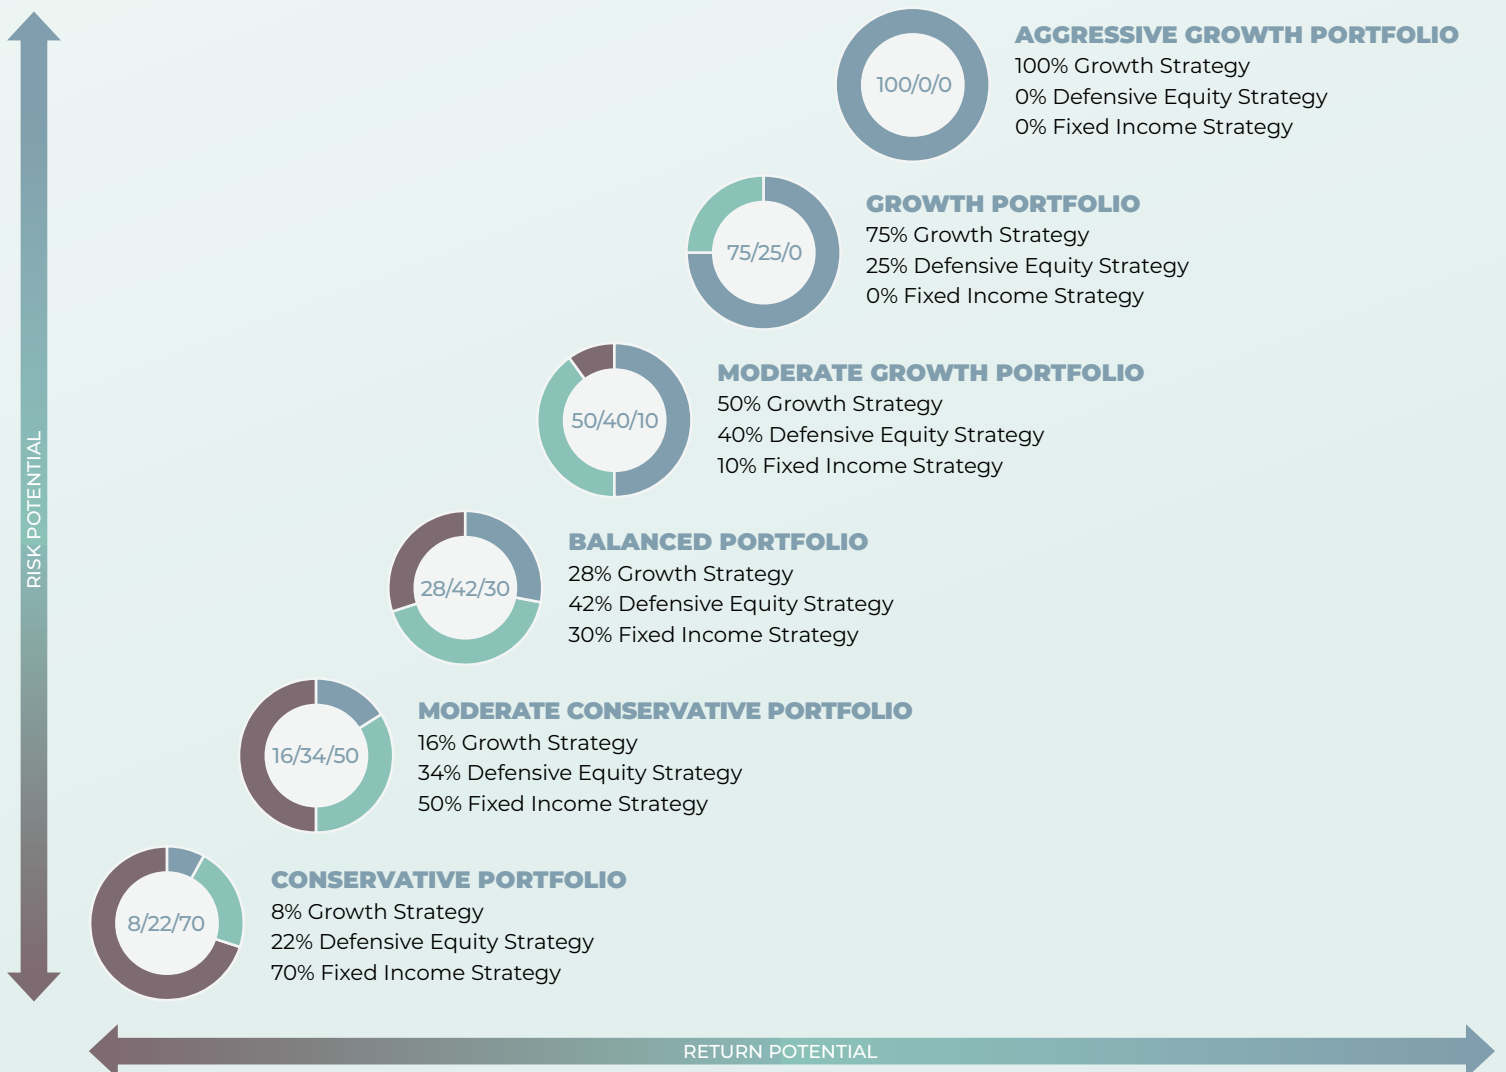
RISK POTENTIAL

100/0/0
AGGRESSIVE GROWTH PORTFOLIO
100% Growth Strategy
0% Defensive Equity Strategy
0% Fixed Income Strategy

75/25/0
GROWTH PORTFOLIO
75% Growth Strategy
25% Defensive Equity Strategy
0% Fixed Income Strategy

50/40/10
MODERATE GROWTH PORTFOLIO
50% Growth Strategy
40% Defensive Equity Strategy
10% Fixed Income Strategy

28/42/30
BALANCED PORTFOLIO
28% Growth Strategy
42% Defensive Equity Strategy
30% Fixed Income Strategy

16/34/50
MODERATE CONSERVATIVE PORTFOLIO
16% Growth Strategy
34% Defensive Equity Strategy
50% Fixed Income Strategy

8/22/70
CONSERVATIVE PORTFOLIO
8% Growth Strategy
22% Defensive Equity Strategy
70% Fixed Income Strategy

RETURN POTENTIAL